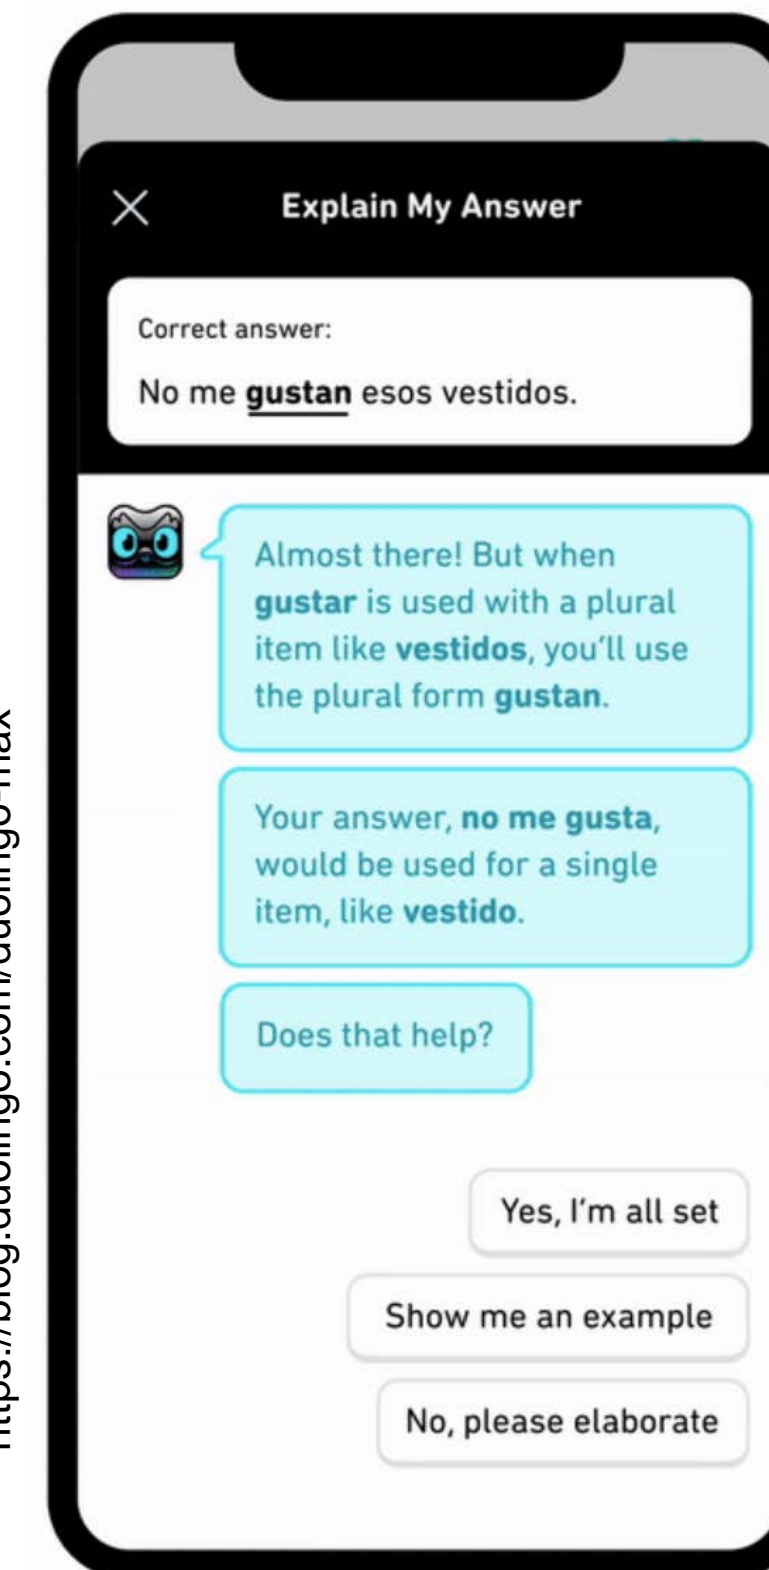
https://blog.duolingo.com/duolingo-max

Explain My Answer

Correct answer:

No me gustan esos vestidos.

Almost there! But when gustar is used with a plural item like vestidos, you'll use the plural form gustan.

Your answer, no me gusta, would be used for a single item, like vestido.

Does that help?

Yes, I'm all set

Show me an example

No, please elaborate